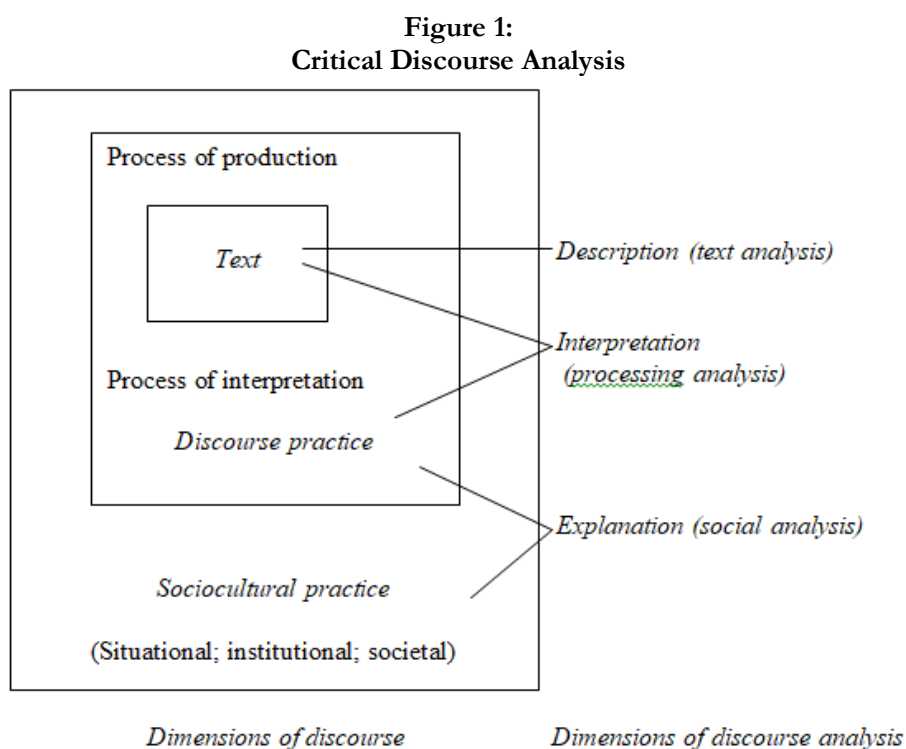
Figure 1:
Critical Discourse Analysis

Process of production

Text

Description (text analysis)

Interpretation (processing analysis)

Process of interpretation

Discourse practice

Explanation (social analysis)

Sociocultural practice

(Situational; institutional; societal)

Dimensions of discourse

Dimensions of discourse analysis